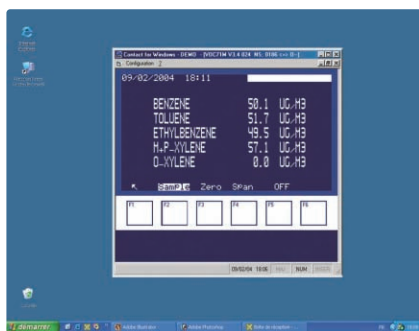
Contact for Windows DEMO - [VOC71M V3.4 024 NS. 0586 <== D-]

Configuration ?

09/02/2004 18:11

BENZENE 50.1 UG/M3
TOLUENE 51.7 UG/M3
ETHYLBENZENE 49.5 UG/M3
M+P-XYLENE 57.1 UG/M3
O-XYLENE 0.0 UG/M3

Sample Zero Span OFF

F1 F2 F3 F4 F5 F6

09/02/04 18:06 NUM

démarrer